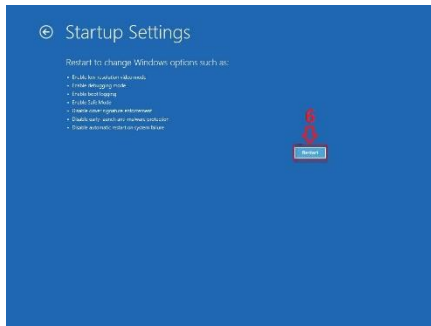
Startup Settings

Restart to change Windows options such as:

- Enable low-resolution video mode
- Enable debugging mode
- Enable boot logging
- Enable Safe Mode
- Disable driver signature enforcement
- Disable early launch anti-malware protection
- Disable automatic restart on system failure

6

Restart